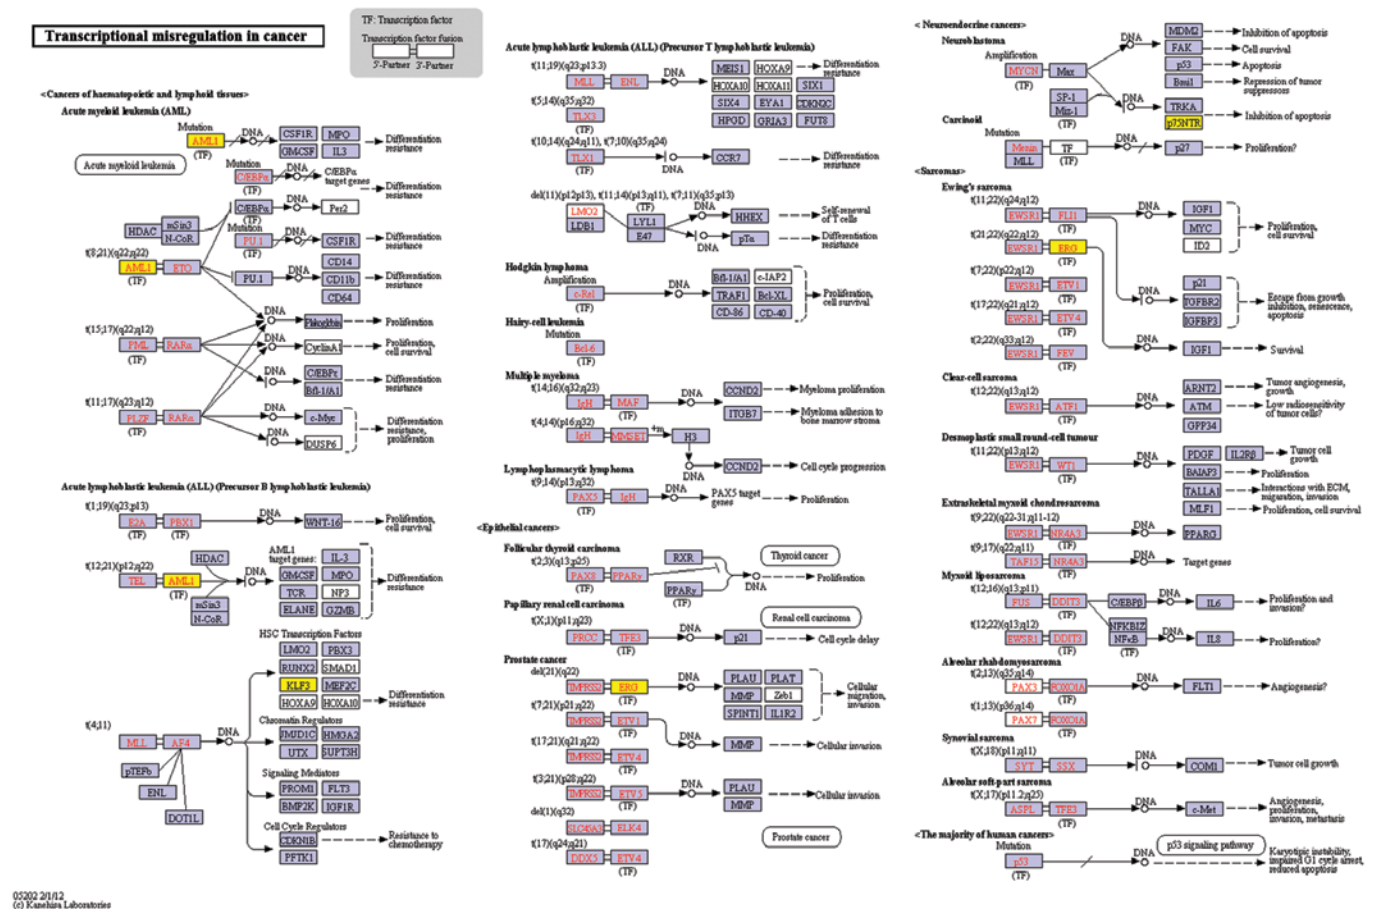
Transcriptional misregulation in cancer

TF: Transcription factor
Transcription factor fusion
5'-Partner 3'-Partner

<Cancers of haematopoietic and lymphoid tissues>
Acute myeloid leukemia (AML)
Mutation
AML1 (TF) DNA CSF1R MPO GMCSF IL3 Differentiation resistance
Acute myeloid leukemia
Mutation
C/EBPα (TF) DNA C/EBPα target genes Differentiation resistance
C/EBPα (TF) DNA Per2
HDAC mSin3 N-CoR
Mutation
PU.1 (TF) DNA CSF1R Differentiation resistance
t(8;21)(q22;q22)
AML1 ETO (TF)
PU.1 (TF) DNA CD14 CD11b CD64 Differentiation resistance
DNA Plakoglobin Proliferation
t(15;17)(q22;q12)
PML RARα (TF) DNA CyclinA1 Proliferation, cell survival
DNA C/EBPε Bcl-1/A1 Differentiation resistance
t(11;17)(q23;q12)
PLZF RARα (TF) DNA c-Myc DNA DUSP6 Differentiation resistance, proliferation

Acute lymphoblastic leukemia (ALL) (Precursor B lymphoblastic leukemia)
t(1;19)(q23;p13)
E2A PBX1 (TF) (TF) DNA WNT-16 Proliferation, cell survival
HDAC AML1 target genes: IL-3 GMCSF MPO TCR NP3 ELANE GZMB
t(12;21)(p12;q22)
TEL AML1 (TF) DNA Differentiation resistance
mSin3 N-CoR
HSC Transcription Factors
LMO2 PBX3 RUNX2 SMAD1 KLF3 MEF2C HOXA9 HOXA10 Differentiation resistance
t(4;11)
MLL AF4 DNA
Chromatin Regulators
JMJD1C HMGA2 UTX SUPT3H
pTEFb
ENL
DOT1L
Signaling Mediators
PROM1 FLT3 BMP2K IGF1R
Cell Cycle Regulators
CDKN1B PFTK1 Resistance to chemotherapy

Acute lymphoblastic leukemia (ALL) (Precursor T lymphoblastic leukemia)
t(11;19)(q23;p13.3)
MLL ENL DNA MEIS1 HOXA9 HOXA10 HOXA11 SIX1 SIX4 EYA1 CDKN2C HPGD GRIA3 FUT8 Differentiation resistance
t(5;14)(q35;q32)
TLX3 (TF)
t(10;14)(q24;q11), t(7;10)(q35;q24)
TLX1 (TF) DNA CCR7 Differentiation resistance
del(1)(p12p13), t(1;14)(p13;q11), t(7;11)(q35;p13)
LMO2 (TF) LDB1 LYL1 E47 DNA HHEX Self-renewal of T cells DNA pTα Differentiation resistance
Hodgkin lymphoma
Amplification
c-Rel (TF) DNA Bcl-1/A1 c-IAP2 TRAF1 Bcl-XL CD-86 CD-40 Proliferation, cell survival
Hairy-cell leukemia
Mutation
Bcl6
Multiple myeloma
t(14;16)(q32;q23)
IgH MAF (TF) DNA CCND2 Myeloma proliferation ITGB7 Myeloma adhesion to bone marrow stroma
t(4;14)(p16;q32)
IgH MMSET 4m H3 DNA CCND2 Cell cycle progression
Lymphoplasmacytic lymphoma
t(9;14)(p13;q32)
PAX5 IgH (TF) DNA PAX5 target genes Proliferation

<Epithelial cancers>
Follicular thyroid carcinoma
t(2;3)(q13;p25)
PAX8 PPARγ RXR Thyroid cancer DNA Proliferation PPARγ (TF)
Papillary renal cell carcinoma
t(X;1)(p11;q23)
PRCC TFE3 (TF) DNA p21 Renal cell carcinoma Cell cycle delay
Prostate cancer
del(21)(q22)
TMPRSS2 ERG (TF) DNA PLAU PLAT MMP Zeb1 SPINT1 IL1R2 Cellular migration, invasion
t(7;21)(p21;q22)
TMPRSS2 ETV1 (TF) DNA MMP Cellular invasion
t(17;21)(q21;q22)
TMPRSS2 ETV4 (TF)
t(3;21)(p28;q22)
TMPRSS2 ETV5 (TF) DNA PLAU MMP Cellular invasion
del(1)(q32)
SLC45A3 ELK4
t(17)(q24;p21)
DDX5 ETV4 (TF) Prostate cancer

<Neuroendocrine cancers>
Neuroblastoma
Amplification
MYCN (TF) Max DNA MDM2 Inhibition of apoptosis FAK Cell survival p53 Apoptosis Bmi1 Repression of tumor suppressors
SP-1 Miz-1 (TF) DNA TRKA p75NTR Inhibition of apoptosis
Carcinoid
Mutation
Menin MLL TF (TF) DNA p27 Proliferation?
<Sarcomas>
Ewing's sarcoma
t(11;22)(q24;q12)
EWSR1 FLI1 (TF) DNA IGF1 MYC ID2 Proliferation, cell survival
t(21;22)(q22;q12)
EWSR1 ERG (TF)
t(7;22)(p22;q12)
EWSR1 ETV1 (TF) DNA p21 TGFBR2 IGFBP3 Escape from growth inhibition, senescence, apoptosis
t(17;22)(q21;q12)
EWSR1 ETV4 (TF)
t(2;22)(q33;q12)
EWSR1 FEV (TF) DNA IGF1 Survival
Clear-cell sarcoma
t(12;22)(q13;q12)
EWSR1 ATF1 (TF) DNA ARNT2 Tumor angiogenesis, growth ATM Low radiosensitivity of tumor cells GPP34
Desmoplastic small round-cell tumour
t(11;22)(p13;q12)
EWSR1 WT1 (TF) DNA PDGF IL2Rβ Tumor cell growth BAIAP3 Proliferation TALLA1 Interactions with ECM, migration, invasion MLF1 Proliferation, cell survival
Extraskeletal myxoid chondrosarcoma
t(9;22)(q22-31;q11-12)
EWSR1 NR4A3 (TF) DNA PPARG
t(9;17)(q22;q11)
TAF15 NR4A3 (TF) DNA Target genes
Myxoid liposarcoma
t(12;16)(q13;p11)
FUS DDIT3 (TF) C/EBPβ DNA IL6 Proliferation and invasion?
t(12;22)(q13;q12)
EWSR1 DDIT3 (TF) NFKBIZ NFκB (TF) DNA IL8 Proliferation?
Alveolar rhabdomyosarcoma
t(2;13)(q35;q14)
PAX3 FOXO1A (TF) DNA FLT1 Angiogenesis?
t(1;13)(p36;q14)
PAX7 FOXO1A (TF)
Synovial sarcoma
t(X;18)(p11;q11)
SYT SSX DNA COM1 Tumor cell growth
Alveolar soft-part sarcoma
t(X;17)(p11.2;q25)
ASPL TFE3 (TF) DNA c-Met Angiogenesis, proliferation, invasion, metastasis
<The majority of human cancers>
Mutation
p53 (TF) DNA p53 signaling pathway Karyotypic instability, impaired G1 cell cycle arrest, reduced apoptosis

05202 2/1/12
(c) Kanehisa Laboratories